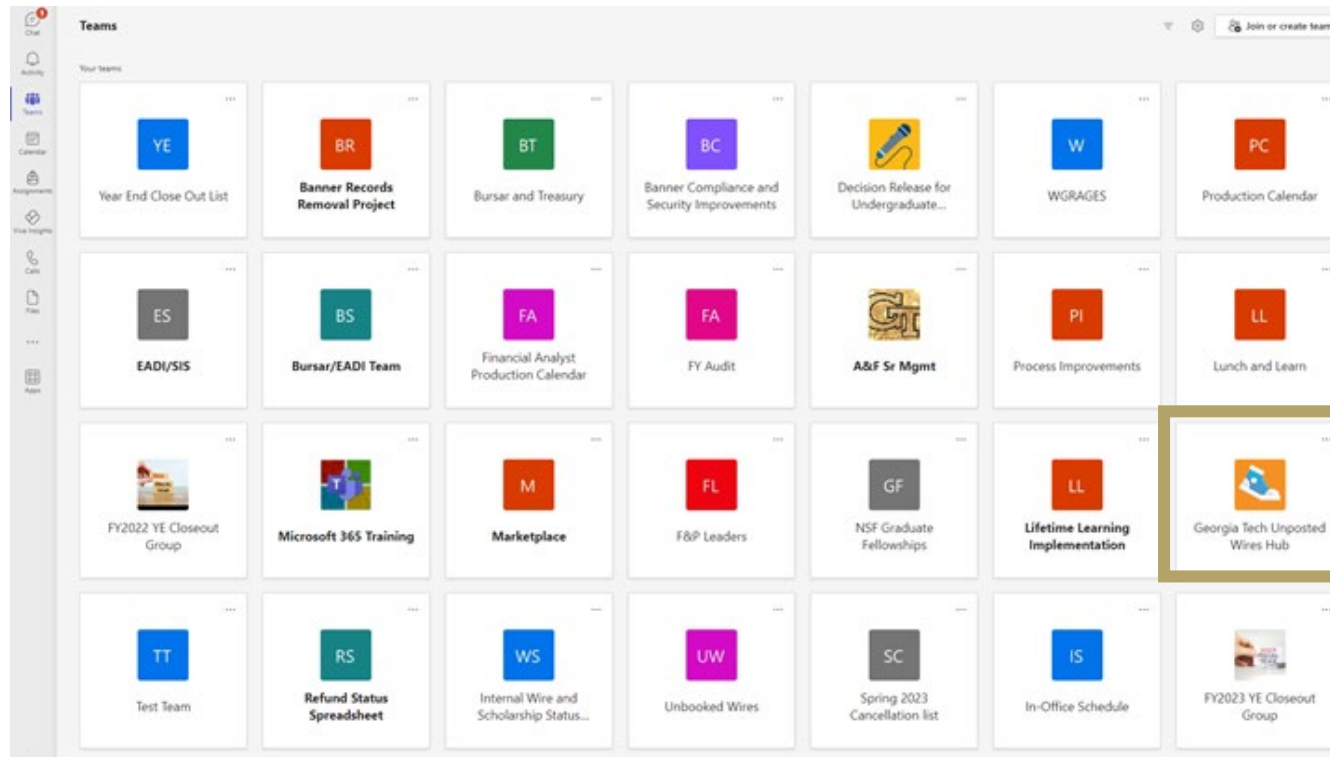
Chat
Activity
Teams
Calendar
Assignments
Viva Insights
Calls
Files
...
Apps

Teams

Join or create team

Your teams

YE
Year End Close Out List

BR
Banner Records Removal Project

BT
Bursar and Treasury

BC
Banner Compliance and Security Improvements

Decision Release for Undergraduate...

W
WGRAGES

PC
Production Calendar

ES
EADI/SIS

BS
Bursar/EADI Team

FA
Financial Analyst Production Calendar

FA
FY Audit

A&F Sr Mgmt

PI
Process Improvements

LL
Lunch and Learn

FY2022 YE Closeout Group

Microsoft 365 Training

M
Marketplace

FL
F&P Leaders

GF
NSF Graduate Fellowships

LL
Lifetime Learning Implementation

Georgia Tech Unposted Wires Hub

TT
Test Team

RS
Refund Status Spreadsheet

WS
Internal Wire and Scholarship Status...

UW
Unbooked Wires

SC
Spring 2023 Cancellation list

IS
In-Office Schedule

FY2023 YE Closeout Group